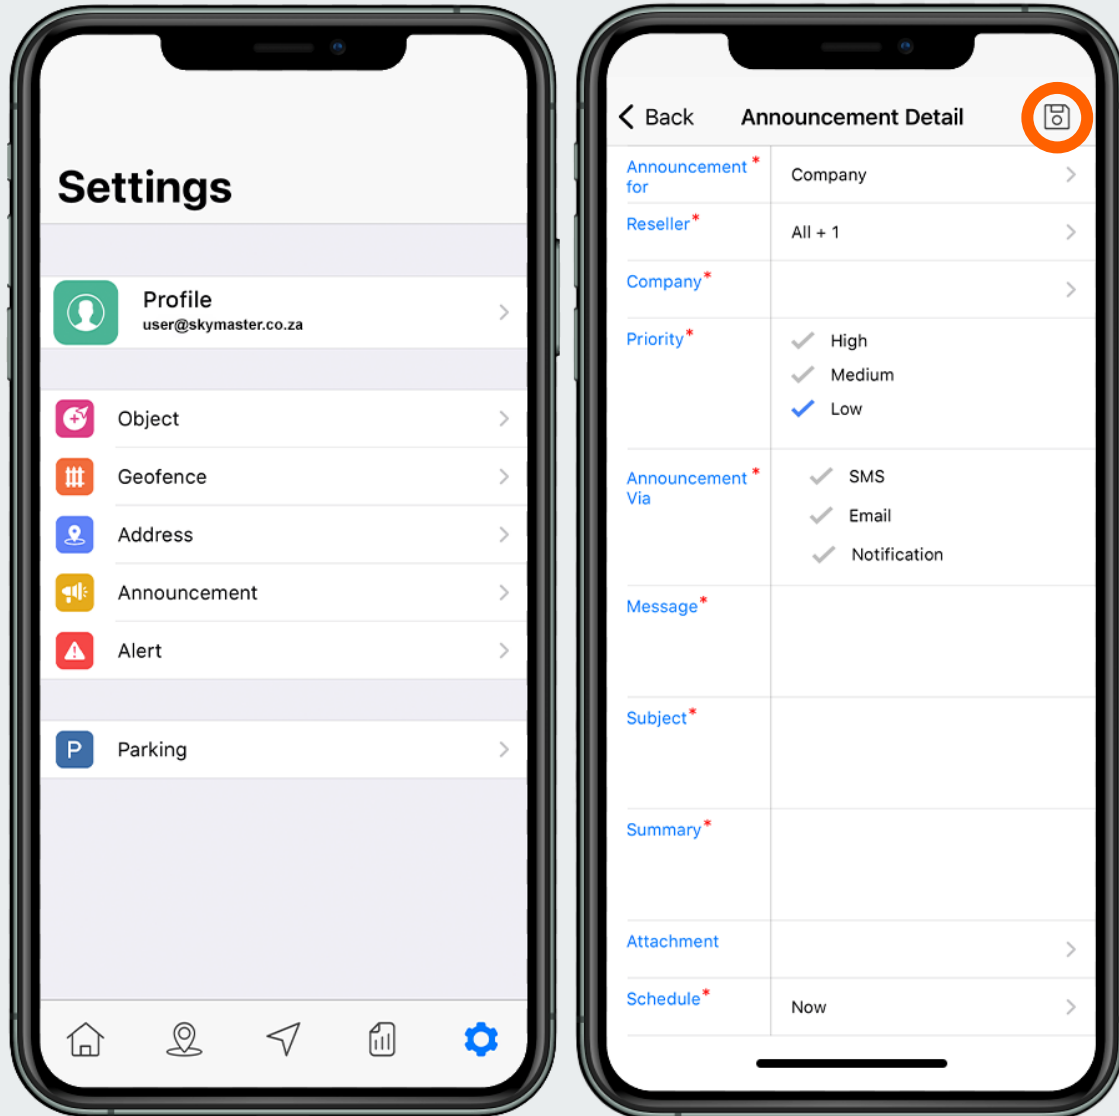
Settings

Profile
user@skymaster.co.za

Object

Geofence

Address

Announcement

Alert

Parking

Back Announcement Detail

Announcement for* Company

Reseller* All + 1

Company*

Priority* High
Medium
Low

Announcement Via* SMS
Email
Notification

Message*

Subject*

Summary*

Attachment

Schedule* Now